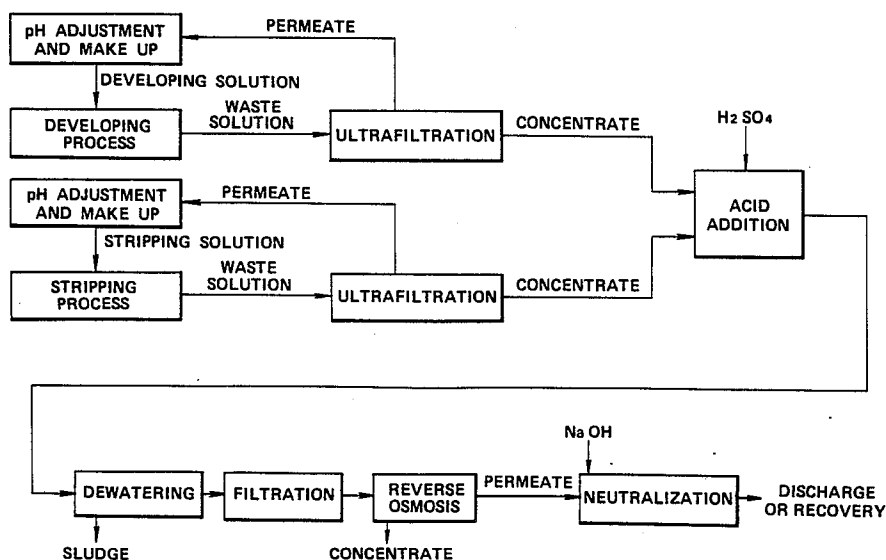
pH ADJUSTMENT AND MAKE UP

PERMEATE

DEVELOPING SOLUTION

DEVELOPING PROCESS

WASTE SOLUTION

ULTRAFILTRATION

CONCENTRATE

$H_2SO_4$

pH ADJUSTMENT AND MAKE UP

PERMEATE

ACID ADDITION

STRIPPING SOLUTION

STRIPPING PROCESS

WASTE SOLUTION

ULTRAFILTRATION

CONCENTRATE

Na OH

DEWATERING

FILTRATION

REVERSE OSMOSIS

PERMEATE

NEUTRALIZATION

DISCHARGE OR RECOVERY

SLUDGE

CONCENTRATE